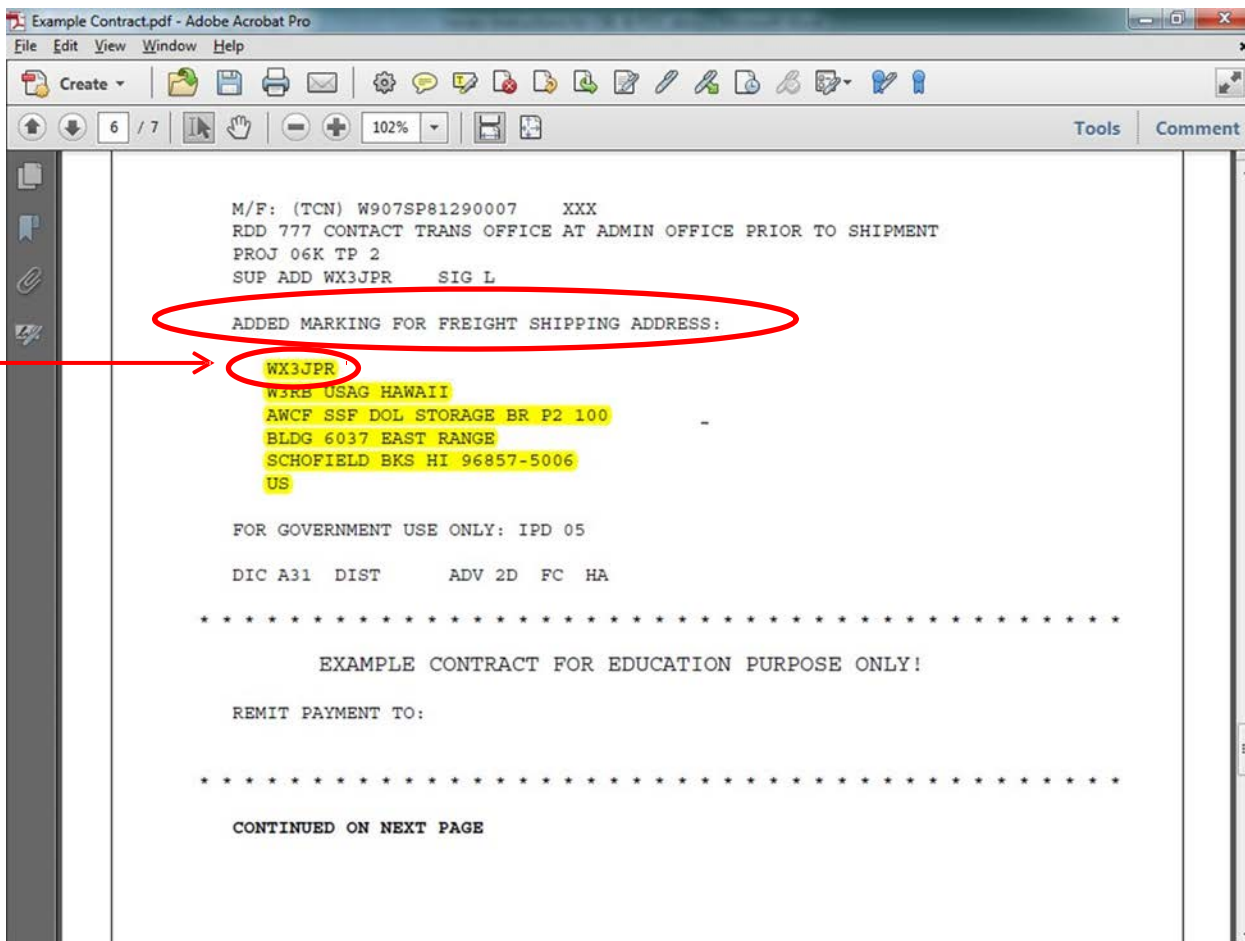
Example Contract.pdf - Adobe Acrobat Pro

File Edit View Window Help

Create

6 / 7

102%

Tools Comment

M/F: (TCN) W907SP81290007 XXX
RDD 777 CONTACT TRANS OFFICE AT ADMIN OFFICE PRIOR TO SHIPMENT
PROJ 06K TP 2
SUP ADD WX3JPR SIG L

ADDED MARKING FOR FREIGHT SHIPPING ADDRESS:

WX3JPR
W3RB USAG HAWAII
AWCF SSF DOL STORAGE BR P2 100
BLDG 6037 EAST RANGE
SCHOFIELD BKS HI 96857-5006
US

FOR GOVERNMENT USE ONLY: IPD 05

DIC A31 DIST ADV 2D FC HA

* * * * * * * * * * * * * * * * * * * * * * * * * * * * * * * * * * * * * * *

EXAMPLE CONTRACT FOR EDUCATION PURPOSE ONLY!

REMIT PAYMENT TO:

* * * * * * * * * * * * * * * * * * * * * * * * * * * * * * * * * * * * * * *

CONTINUED ON NEXT PAGE